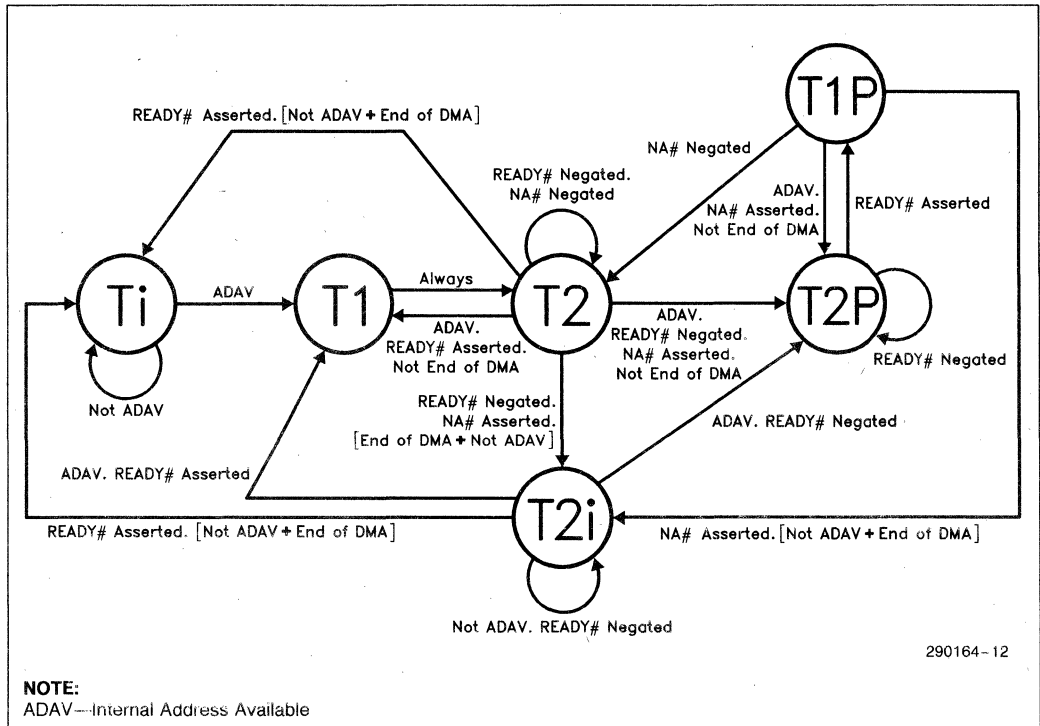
READY# Asserted. [Not ADAV + End of DMA]

T1P

NA# Negated

READY# Negated.
NA# Negated

ADAV.
NA# Asserted.
Not End of DMA

READY# Asserted

Ti

ADAV

T1

Always

T2

T2P

ADAV.
READY# Asserted.
Not End of DMA

ADAV.
READY# Negated.
NA# Asserted.
Not End of DMA

READY# Negated

Not ADAV

READY# Negated.
NA# Asserted.
[End of DMA + Not ADAV]

ADAV. READY# Negated

ADAV. READY# Asserted

T2i

READY# Asserted. [Not ADAV + End of DMA]

NA# Asserted. [Not ADAV + End of DMA]

Not ADAV. READY# Negated

290164-12

NOTE:
ADAV—Internal Address Available